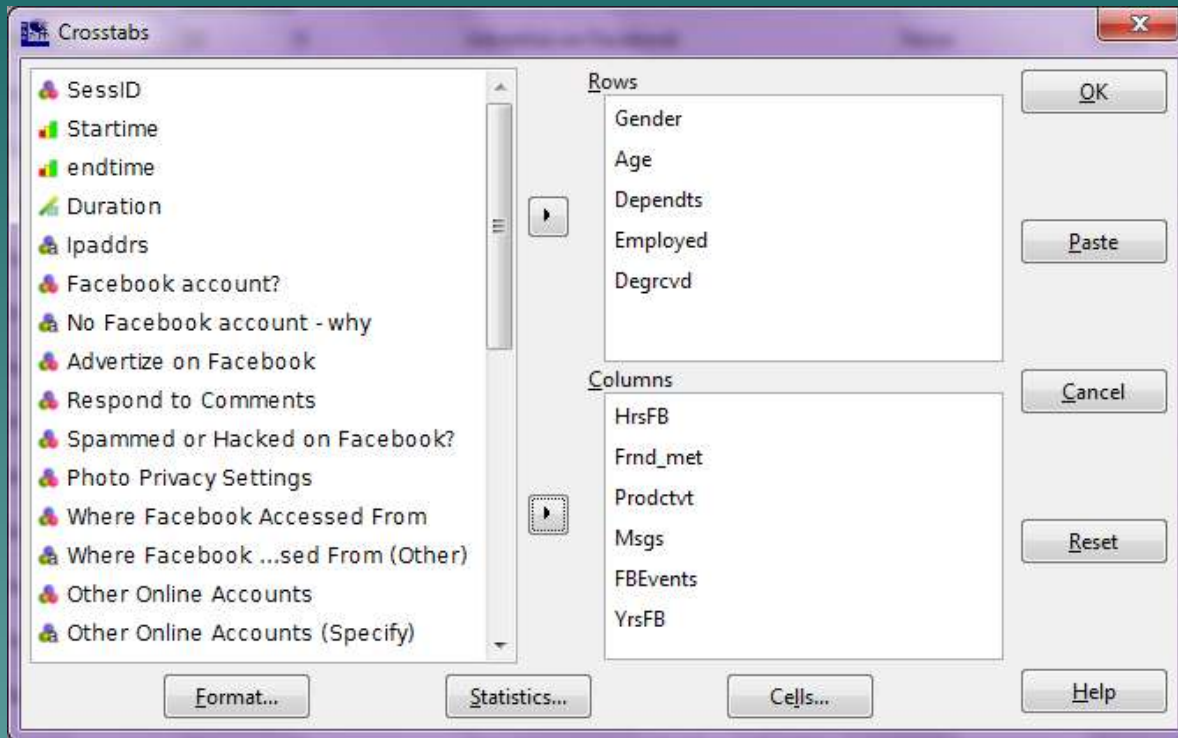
Crosstabs

SessID
Startime
endtime
Duration
Ipaddrs
Facebook account?
No Facebook account - why
Advertize on Facebook
Respond to Comments
Spammed or Hacked on Facebook?
Photo Privacy Settings
Where Facebook Accessed From
Where Facebook ...sed From (Other)
Other Online Accounts
Other Online Accounts (Specify)

Rows
Gender
Age
Dependts
Employed
Degrcvd

Columns
HrsFB
Frnd_met
Prodctvt
Msgs
FBEvents
YrsFB

OK
Paste
Cancel
Reset
Help

Format...
Statistics...
Cells...